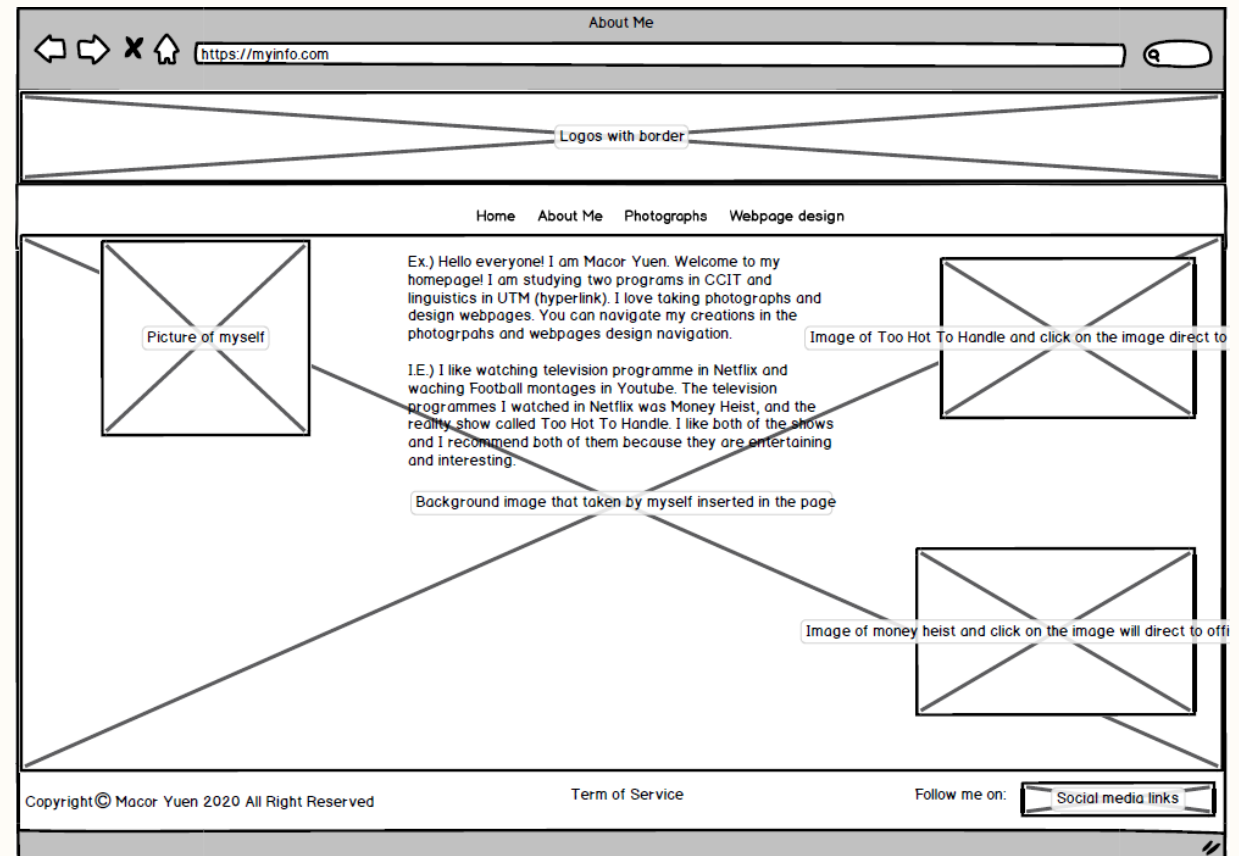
About Me

https://myinfo.com

Logos with border

Home About Me Photographs Webpage design

Picture of myself

Ex.) Hello everyone! I am Macor Yuen. Welcome to my homepage! I am studying two programs in CCIT and linguistics in UTM (hyperlink). I love taking photographs and design webpages. You can navigate my creations in the photogrpahs and webpages design navigation.

I.E.) I like watching television programme in Netflix and waching Football montages in Youtube. The television programmes I watched in Netflix was Money Heist, and the reality show called Too Hot To Handle. I like both of the shows and I recommend both of them because they are entertaining and interesting.

Background image that taken by myself inserted in the page

Image of Too Hot To Handle and click on the image direct to

Image of money heist and click on the image will direct to offi

Copyright© Macor Yuen 2020 All Right Reserved

Term of Service

Follow me on:

Social media links